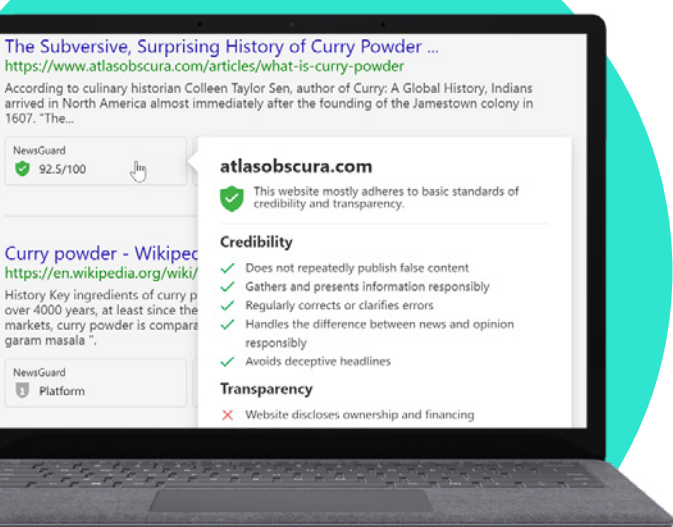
The Subversive, Surprising History of Curry Powder ...
https://www.atlasobscura.com/articles/what-is-curry-powder
According to culinary historian Colleen Taylor Sen, author of Curry: A Global History, Indians arrived in North America almost immediately after the founding of the Jamestown colony in 1607. "The...

NewsGuard
92.5/100

atlasobscura.com
This website mostly adheres to basic standards of credibility and transparency.

Credibility
Does not repeatedly publish false content
Gathers and presents information responsibly
Regularly corrects or clarifies errors
Handles the difference between news and opinion responsibly
Avoids deceptive headlines

Transparency
Website discloses ownership and financing

Curry powder - Wikipec
https://en.wikipedia.org/wiki/
History Key ingredients of curry p over 4000 years, at least since the markets, curry powder is compara garam masala ".

NewsGuard
Platform